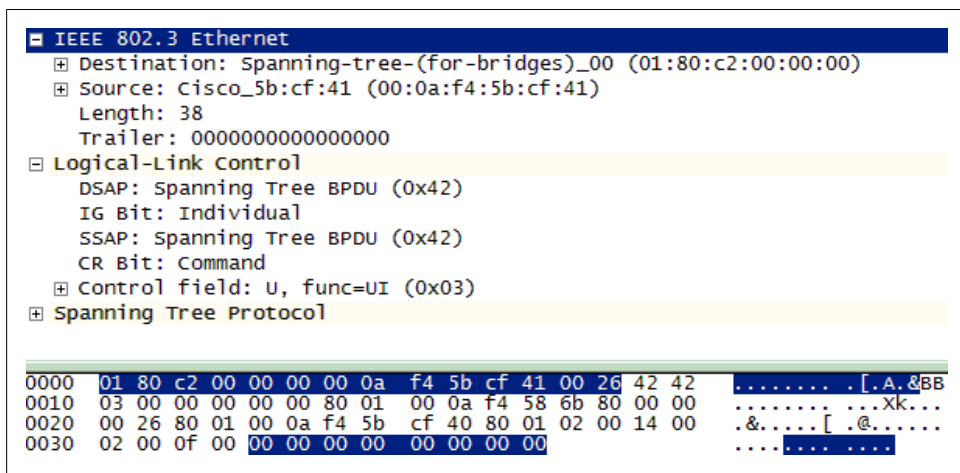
⊟ IEEE 802.3 Ethernet
⊞ Destination: Spanning-tree-(for-bridges)_00 (01:80:c2:00:00:00)
⊞ Source: Cisco_5b:cf:41 (00:0a:f4:5b:cf:41)
Length: 38
Trailer: 0000000000000000
⊟ Logical-Link Control
DSAP: Spanning Tree BPDU (0x42)
IG Bit: Individual
SSAP: Spanning Tree BPDU (0x42)
CR Bit: Command
⊞ Control field: U, func=UI (0x03)
⊞ Spanning Tree Protocol

0000 01 80 c2 00 00 00 00 0a f4 5b cf 41 00 26 42 42 ........ .[.A.&BB
0010 03 00 00 00 00 00 80 01 00 0a f4 58 6b 80 00 00 ........ ...Xk...
0020 00 26 80 01 00 0a f4 5b cf 40 80 01 02 00 14 00 .&.....[ .@......
0030 02 00 0f 00 00 00 00 00 00 00 00 00 ........ ....